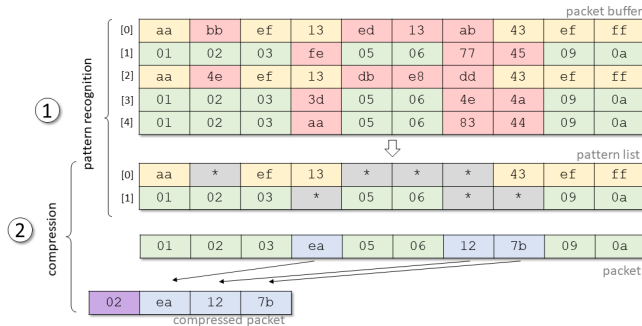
packet buffer

| [0] | aa | bb | ef | 13 | ed | 13 | ab | 43 | ef | ff |
|---|---|---|---|---|---|---|---|---|---|---|
| [1] | 01 | 02 | 03 | fe | 05 | 06 | 77 | 45 | 09 | 0a |
| [2] | aa | 4e | ef | 13 | db | e8 | dd | 43 | ef | ff |
| [3] | 01 | 02 | 03 | 3d | 05 | 06 | 4e | 4a | 09 | 0a |
| [4] | 01 | 02 | 03 | aa | 05 | 06 | 83 | 44 | 09 | 0a |

1 pattern recognition

pattern list

| [0] | aa | * | ef | 13 | * | * | * | 43 | ef | ff |
|---|---|---|---|---|---|---|---|---|---|---|
| [1] | 01 | 02 | 03 | * | 05 | 06 | * | * | 09 | 0a |

2 compression

| 01 | 02 | 03 | ea | 05 | 06 | 12 | 7b | 09 | 0a |
|---|---|---|---|---|---|---|---|---|---|

packet

| 02 | ea | 12 | 7b |
|---|---|---|---|

compressed packet